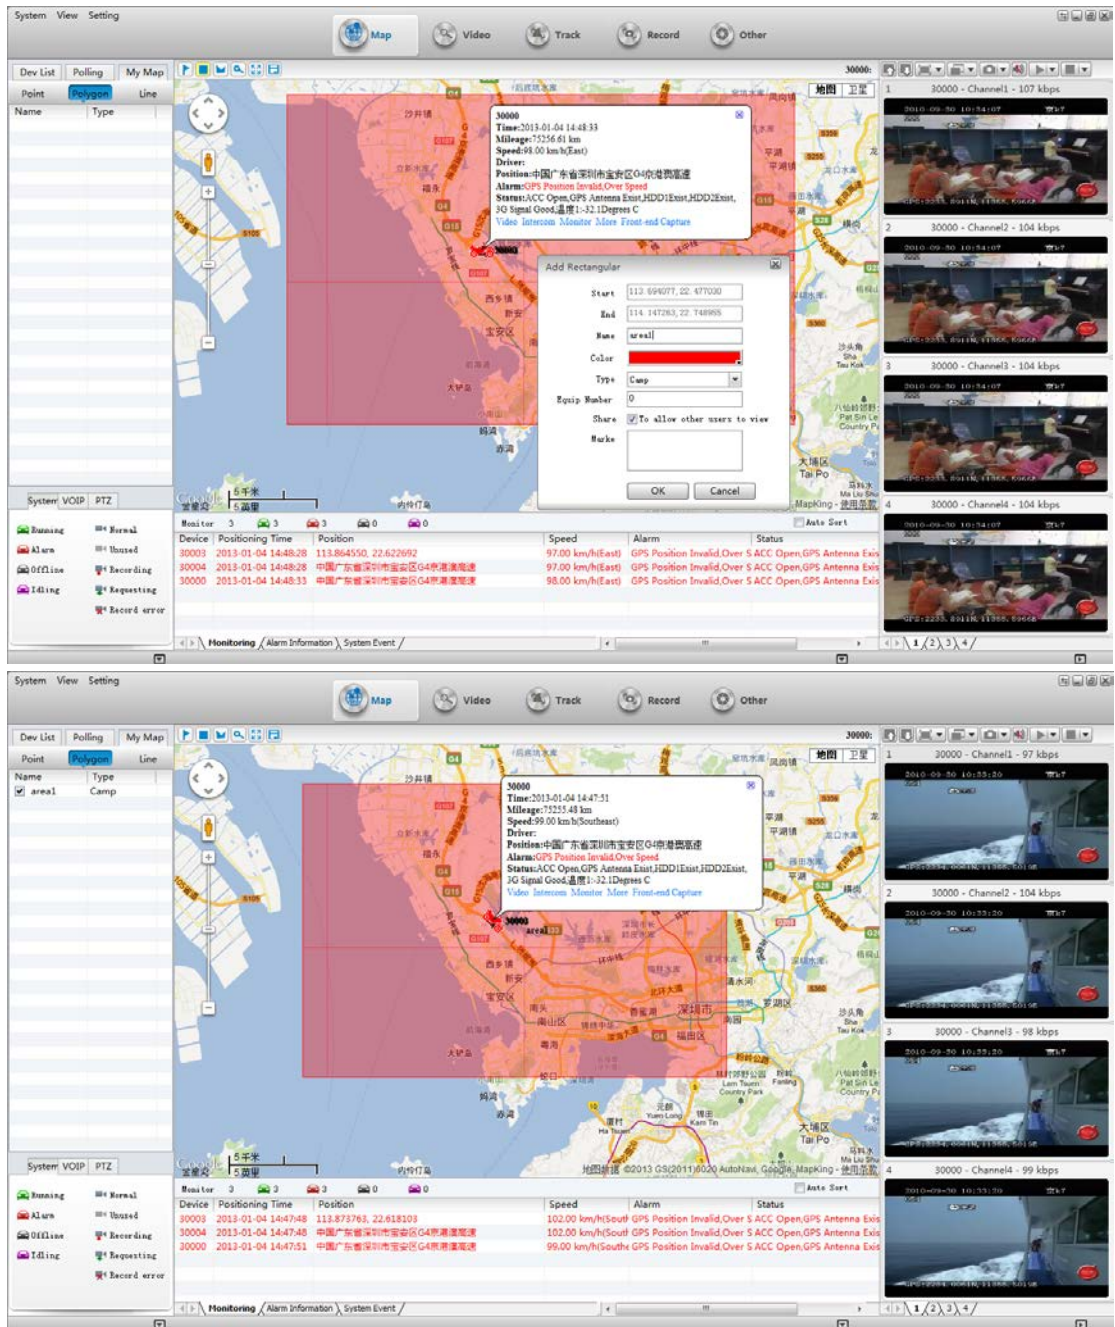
System View Setting

Map Video Track Record Other

Dev List Polling My Map

Point Polygon Line

Name Type

30000:

地图 卫星

30000
Time:2013-01-04 14:48:33
Mileage:75256.61 km
Speed:98.00 km/h(East)
Driver:
Position:中国广东省深圳市宝安区G4京港澳高速
Alarm:GPS Position Invalid,Over Speed
Status:ACC Open,GPS Antenna Exist,HDD1Exist,HDD2Exist, 3G Signal Good,温度1:-32.1Degrees C
Video Intercom Monitor More Front-end Capture

Add Rectangular

Start 113.694077, 22.477030
End 114.147263, 22.748955
Name area1
Color
Type Camp
Equip Number 0
Share To allow other users to view
Marks

OK Cancel

1 30000 - Channel1 - 107 kbps
2 30000 - Channel2 - 104 kbps
3 30000 - Channel3 - 104 kbps
4 30000 - Channel4 - 104 kbps

System VOIP PTZ

Running Normal
Alarm Unused
Offline Recording
Idling Requesting
Record error

Monitor 3 3 3 0 0 Auto Sort

| Device | Positioning Time | Position | Speed | Alarm | Status |
|---|---|---|---|---|---|
| 30003 | 2013-01-04 14:48:28 | 113.864550, 22.622692 | 97.00 km/h(East) | GPS Position Invalid,Over S | ACC Open,GPS Antenna Exis |
| 30004 | 2013-01-04 14:48:28 | 中国广东省深圳市宝安区G4京港澳高速 | 97.00 km/h(East) | GPS Position Invalid,Over S | ACC Open,GPS Antenna Exis |
| 30000 | 2013-01-04 14:48:33 | 中国广东省深圳市宝安区G4京港澳高速 | 98.00 km/h(East) | GPS Position Invalid,Over S | ACC Open,GPS Antenna Exis |

Monitoring Alarm Information System Event

1 2 3 4

System View Setting

Map Video Track Record Other

Dev List Polling My Map

Point Polygon Line

Name Type
area1 Camp

30000:

地图 卫星

30000
Time:2013-01-04 14:47:51
Mileage:75255.48 km
Speed:99.00 km/h(Southeast)
Driver:
Position:中国广东省深圳市宝安区G4京港澳高速
Alarm:GPS Position Invalid,Over Speed
Status:ACC Open,GPS Antenna Exist,HDD1Exist,HDD2Exist, 3G Signal Good,温度1:-32.1Degrees C
Video Intercom Monitor More Front-end Capture

30000
area1

地图数据 ©2013 GS(2011)6020 AutoNavi, Google, MapKing - 使用条款

1 30000 - Channel1 - 97 kbps
2 30000 - Channel2 - 104 kbps
3 30000 - Channel3 - 98 kbps
4 30000 - Channel4 - 99 kbps

System VOIP PTZ

Running Normal
Alarm Unused
Offline Recording
Idling Requesting
Record error

Monitor 3 3 3 0 0 Auto Sort

| Device | Positioning Time | Position | Speed | Alarm | Status |
|---|---|---|---|---|---|
| 30003 | 2013-01-04 14:47:48 | 113.873763, 22.618103 | 102.00 km/h(South | GPS Position Invalid,Over S | ACC Open,GPS Antenna Exis |
| 30004 | 2013-01-04 14:47:48 | 中国广东省深圳市宝安区G4京港澳高速 | 102.00 km/h(South | GPS Position Invalid,Over S | ACC Open,GPS Antenna Exis |
| 30000 | 2013-01-04 14:47:51 | 中国广东省深圳市宝安区G4京港澳高速 | 99.00 km/h(Southe | GPS Position Invalid,Over S | ACC Open,GPS Antenna Exis |

Monitoring Alarm Information System Event

1 2 3 4